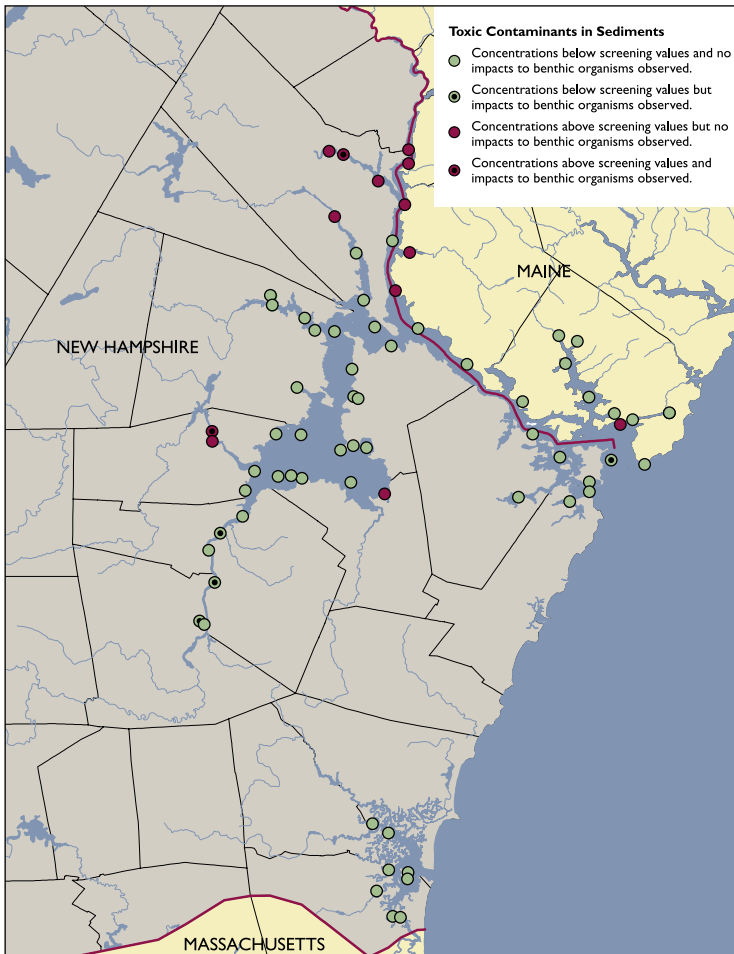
Toxic Contaminants in Sediments

Concentrations below screening values and no impacts to benthic organisms observed.

Concentrations below screening values but impacts to benthic organisms observed.

Concentrations above screening values but no impacts to benthic organisms observed.

Concentrations above screening values and impacts to benthic organisms observed.

MAINE

NEW HAMPSHIRE

MASSACHUSETTS